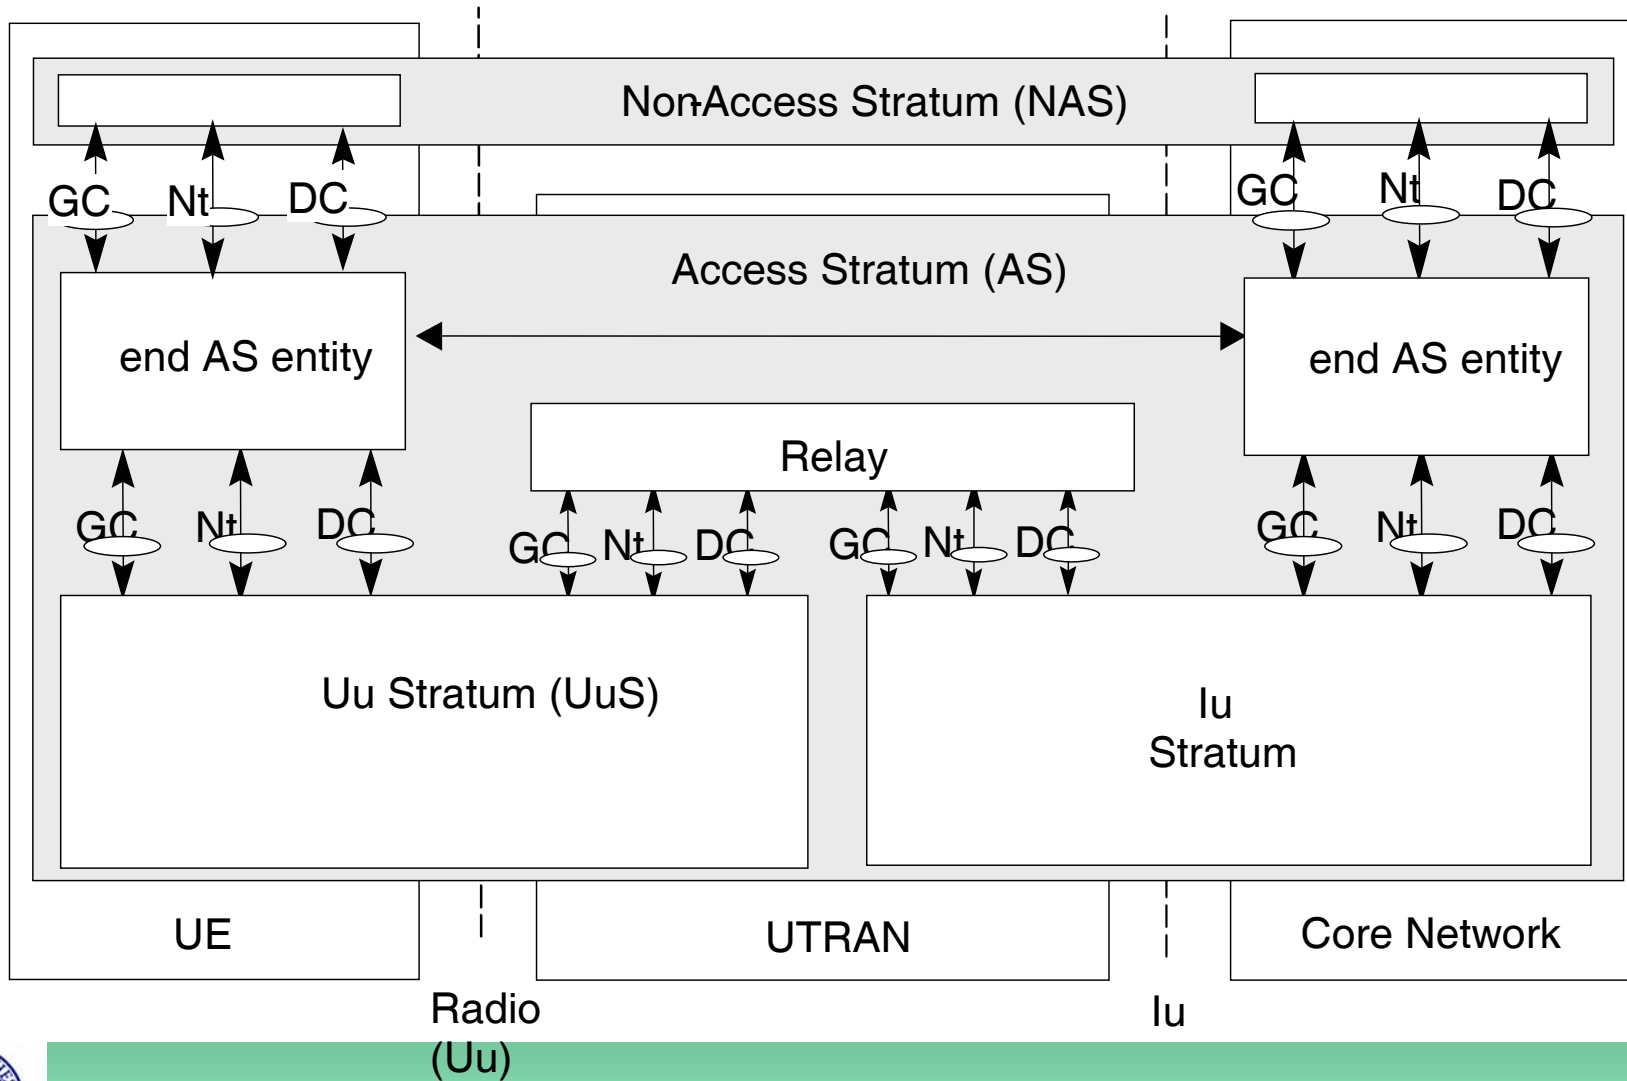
Non-Access Stratum (NAS)

GC Nt DC

GC Nt DC

Access Stratum (AS)

end AS entity

end AS entity

Relay

GC Nt DC

GC Nt DC

GC Nt DC

GC Nt DC

Uu Stratum (UuS)

Iu Stratum

UE

UTRAN

Core Network

Radio (Uu)

Iu